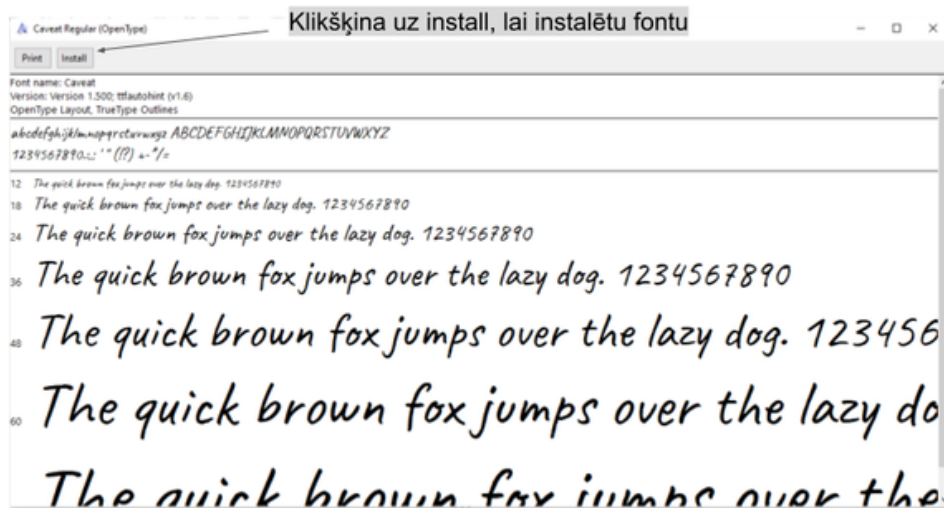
Caveat Regular (OpenType)

Klikšķina uz install, lai instalētu fontu

Print Install

Font name: Caveat
Version: Version 1.500; ttfautohint (v1.6)
OpenType Layout, TrueType Outlines

abcdefghijklmnopqrstuvwxyz ABCDEFGHIJKLMNOPQRSTUVWXYZ
1234567890.:,;'"(!?) +-*/=

12 The quick brown fox jumps over the lazy dog. 1234567890
18 The quick brown fox jumps over the lazy dog. 1234567890
24 The quick brown fox jumps over the lazy dog. 1234567890
36 The quick brown fox jumps over the lazy dog. 1234567890
48 The quick brown fox jumps over the lazy dog. 123456
60 The quick brown fox jumps over the lazy do
The quick brown fox jumps over the